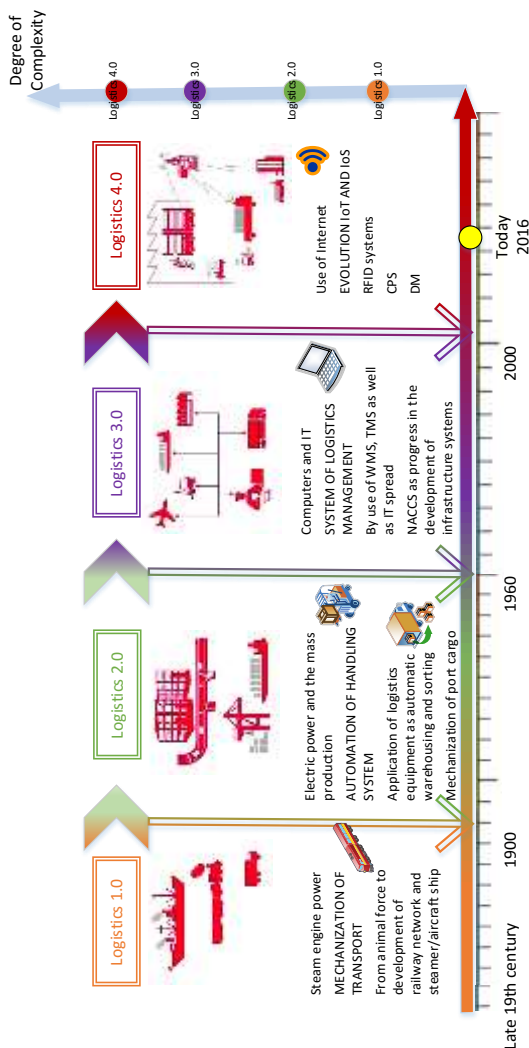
Degree of Complexity

Logistics 4.0

Logistics 3.0

Logistics 2.0

Logistics 1.0

Logistics 4.0

Use of Internet
EVOLUTION IoT AND IoS
RFID systems
CPS
DM

Today
2016

Logistics 3.0

Computers and IT
SYSTEM OF LOGISTICS MANAGEMENT
By use of WMS, TMS as well as IT spread
NACCS as progress in the development of infrastructure systems

2000

Logistics 2.0

Electric power and the mass production
AUTOMATION OF HANDLING SYSTEM
Application of logistics equipment as automatic warehousing and sorting
Mechanization of port cargo

1960

Logistics 1.0

Steam engine power
MECHANIZATION OF TRANSPORT
From animal force to development of railway network and steamer/aircraft ship

1900

Late 19th century